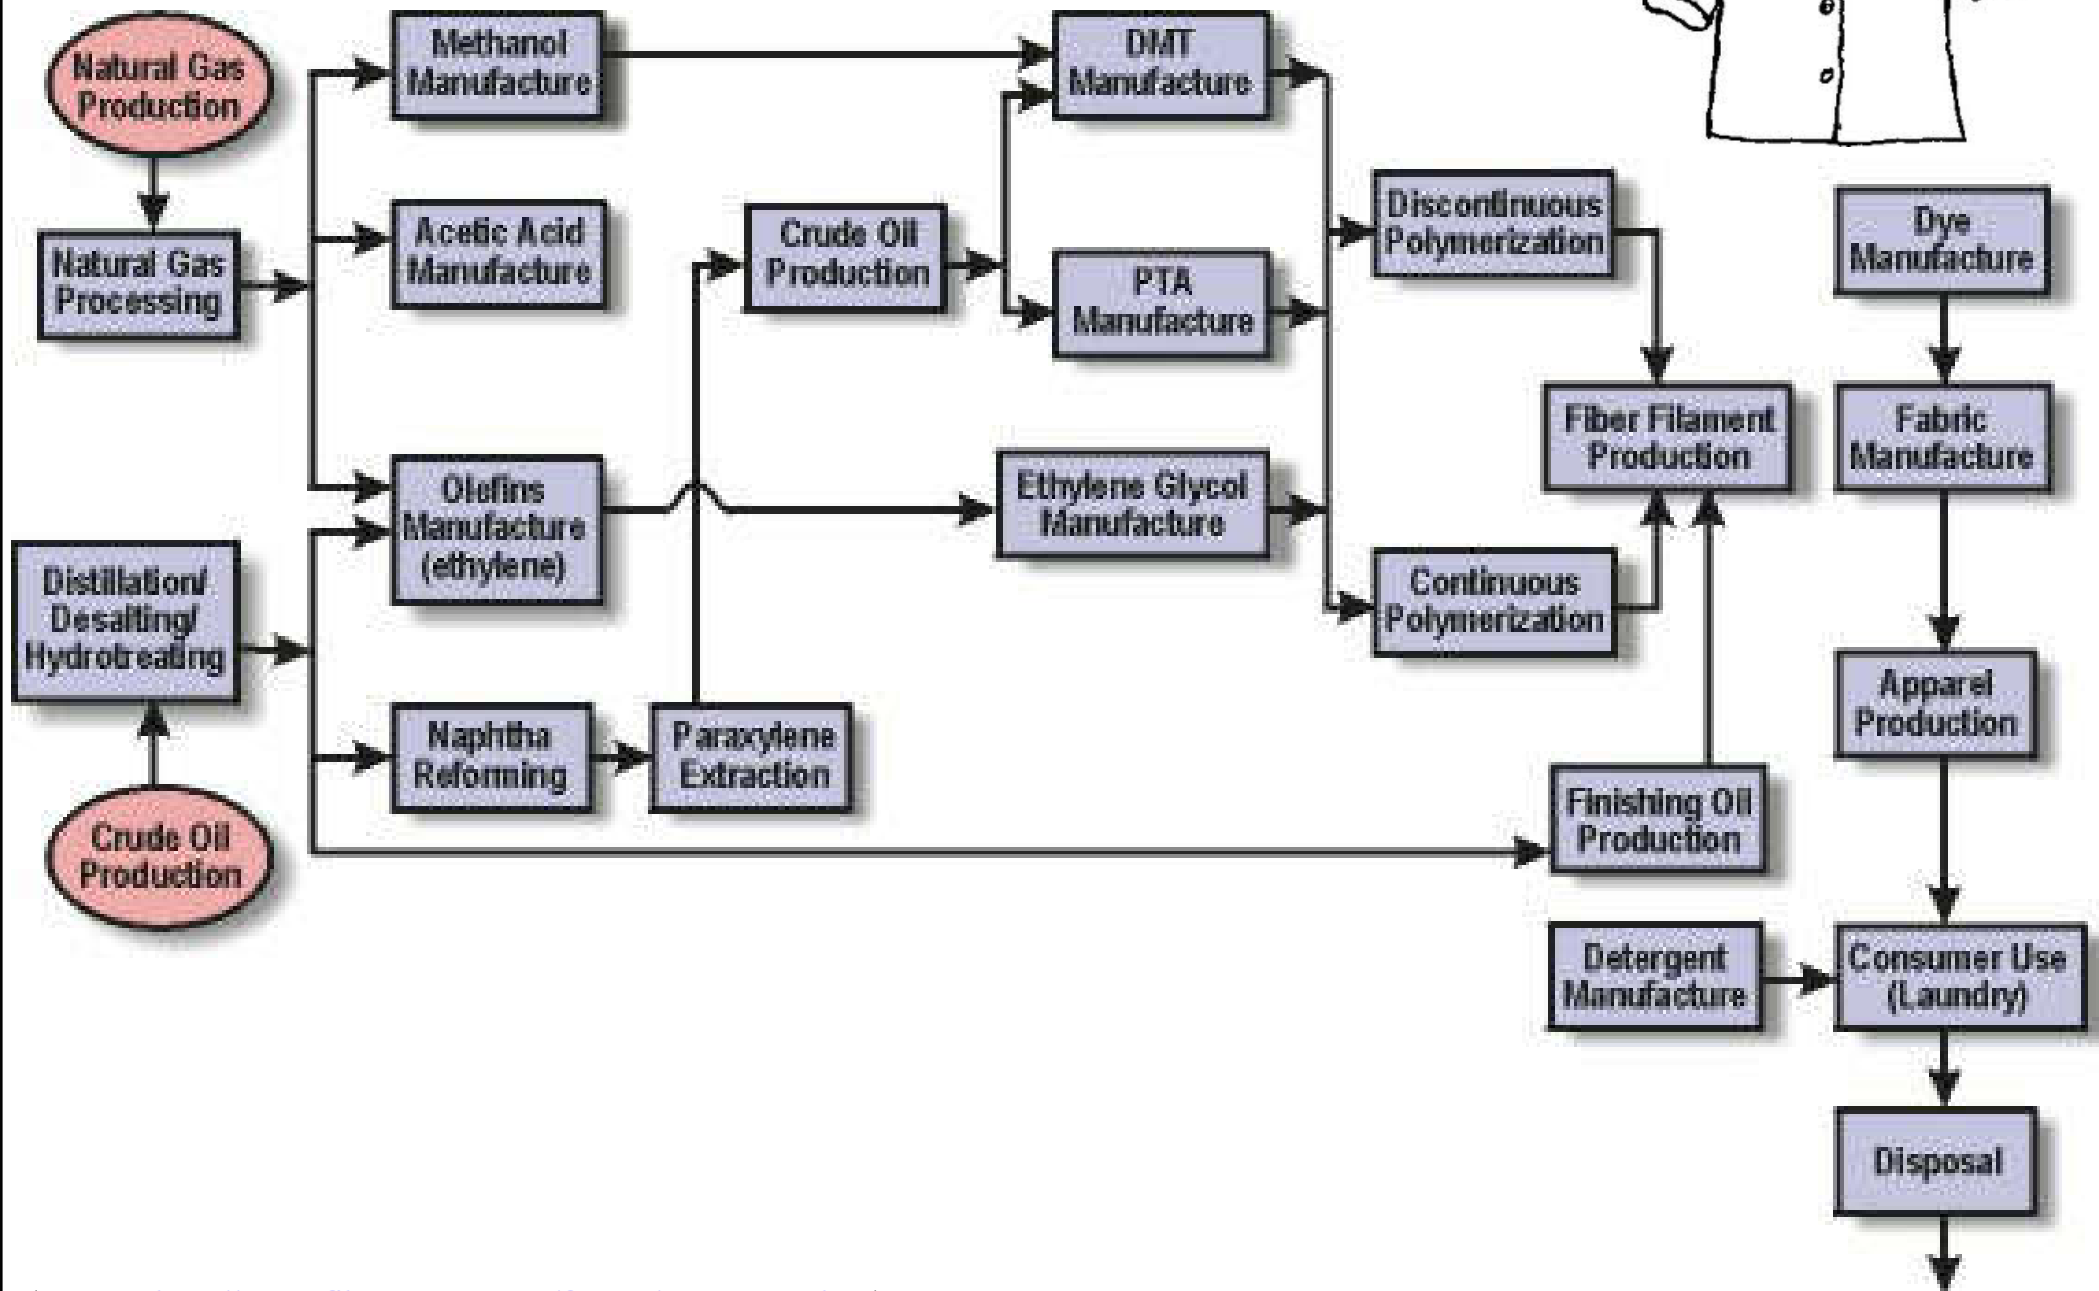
Natural Gas Production

Natural Gas Processing

Distillation/ Desalting/ Hydrotreating

Crude Oil Production

Methanol Manufacture

Acetic Acid Manufacture

Olefins Manufacture (ethylene)

Naphtha Reforming

Paraxylene Extraction

Crude Oil Production

DMT Manufacture

PTA Manufacture

Ethylene Glycol Manufacture

Discontinuous Polymerization

Continuous Polymerization

Fiber Filament Production

Finishing Oil Production

Dye Manufacture

Fabric Manufacture

Apparel Production

Detergent Manufacture

Consumer Use (Laundry)

Disposal